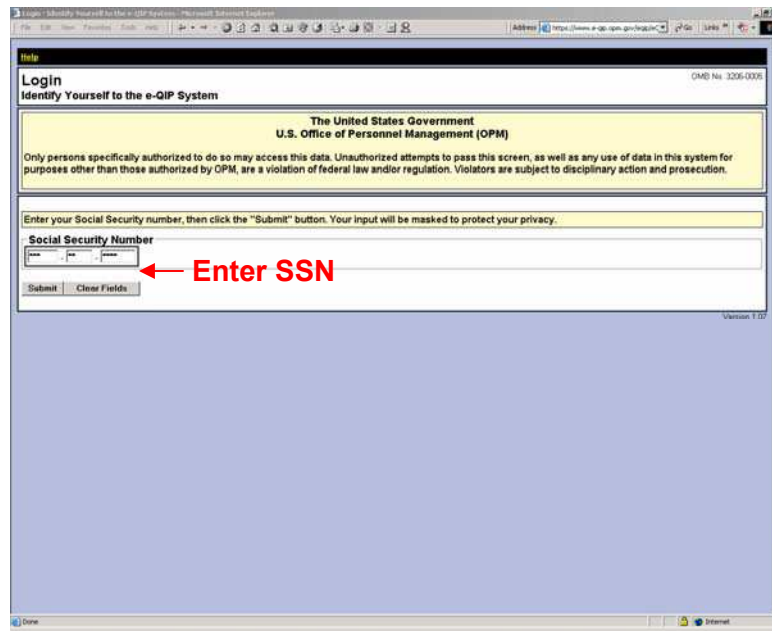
Login - Identify Yourself to the e-QIP System - Microsoft Internet Explorer

File Edit View Favorites Tools Help

Address https://www.e-qip.opm.gov/eqip/eC Go Links

Help

Login
Identify Yourself to the e-QIP System

OMB No. 3206-0005

The United States Government
U.S. Office of Personnel Management (OPM)

Only persons specifically authorized to do so may access this data. Unauthorized attempts to pass this screen, as well as any use of data in this system for purposes other than those authorized by OPM, are a violation of federal law and/or regulation. Violators are subject to disciplinary action and prosecution.

Enter your Social Security number, then click the "Submit" button. Your input will be masked to protect your privacy.

Social Security Number

*** - ** - ****

Enter SSN

Submit Clear Fields

Version 1.07

Done

Internet